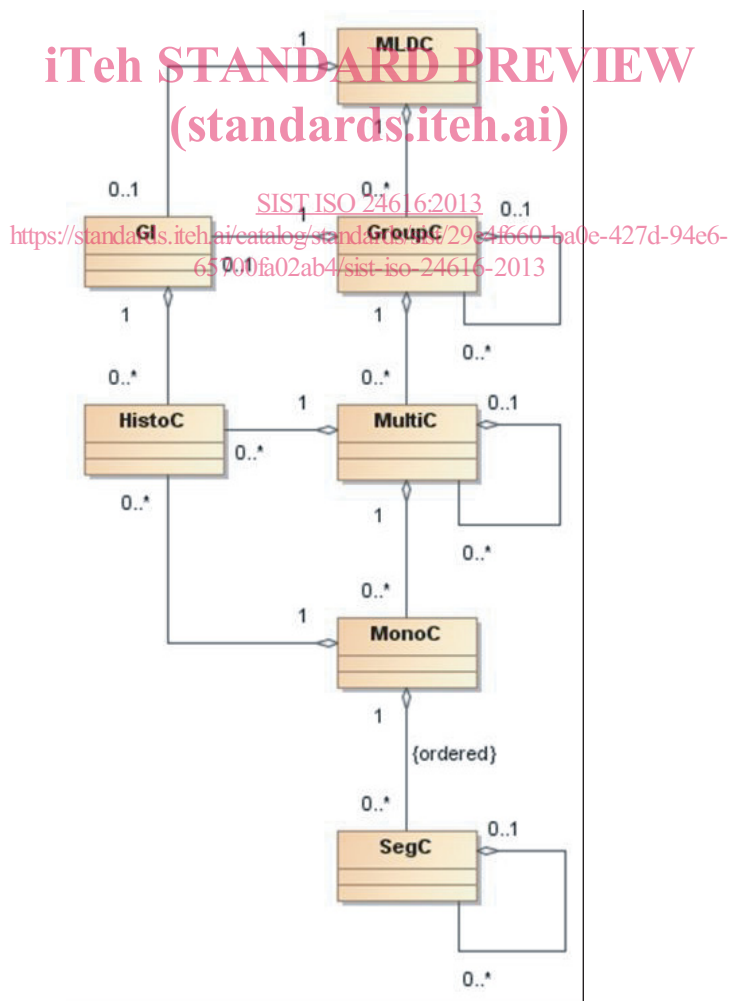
iTeh STANDARD PREVIEW
(standards.iteh.ai)

SIST ISO 24616:2013
https://standards.iteh.ai/catalog/standards/sist/29e4f660-ba0e-427d-94e6-65700fa02ab4/sist-iso-24616-2013

1
MLDC
1
0..1
0..*
GI
1
GroupC
0..1
0..1
1
1
0..*
0..*
0..*
HistoC
1
MultiC
0..1
0..*
0..*
1
0..*
0..*
1
MonoC
1
{ordered}
0..*
SegC
0..1
0..*